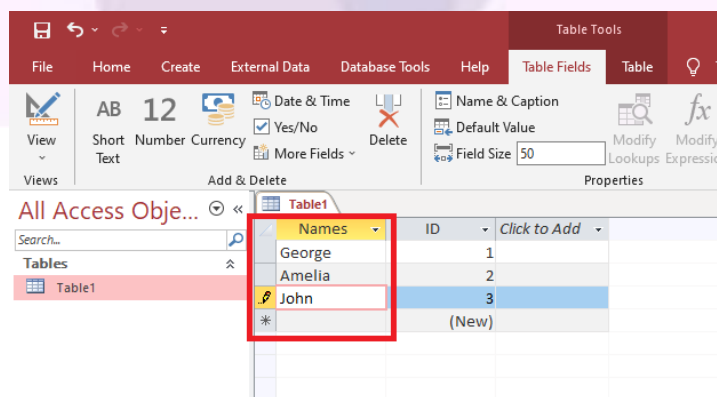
Table Tools

File Home Create External Data Database Tools Help Table Fields Table

View

AB Short Text

12 Number

Currency

Date & Time

Yes/No

More Fields

Delete

Name & Caption

Default Value

Field Size 50

Modify Lookups

Modify Expressio

Views

Add & Delete

Properties

All Access Obje...

Search...

Tables

Table1

Table1

| | Names | ID | Click to Add |
|---|---|---|---|
| | George | 1 | |
| | Amelia | 2 | |
| | John | 3 | |
| * | | (New) | |